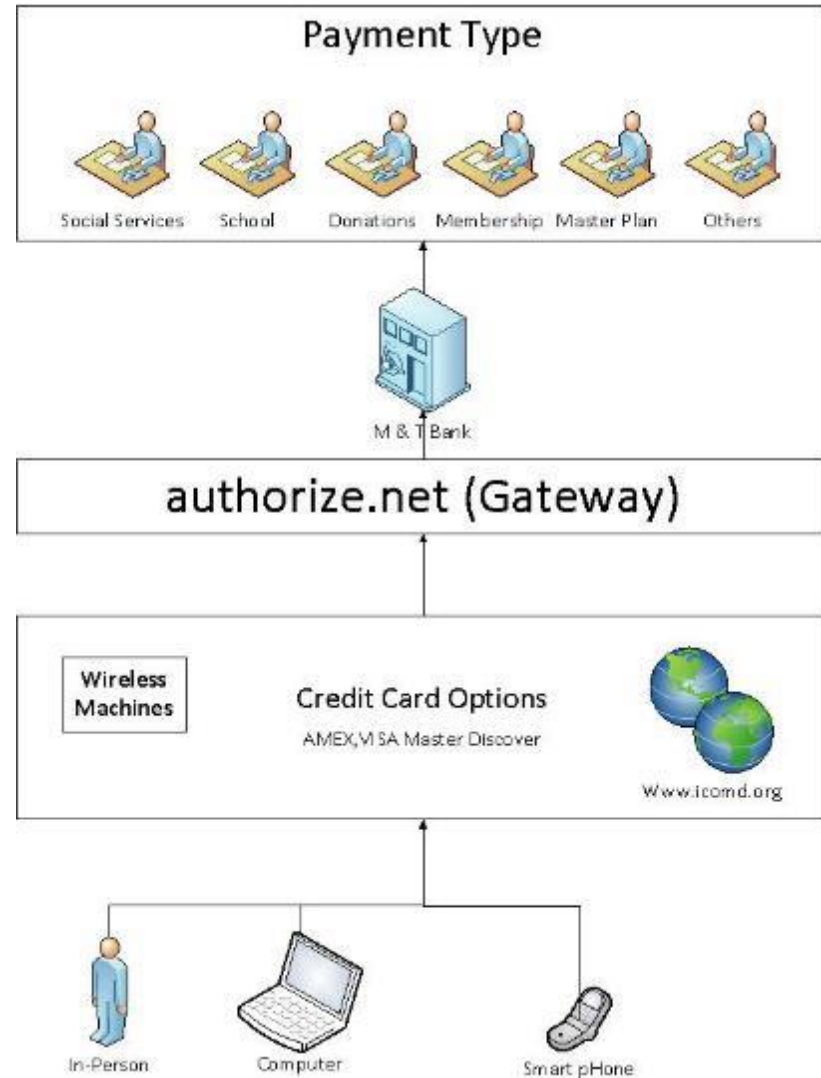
Payment Type

Social Services School Donations Membership Master Plan Others

M & T Bank

authorize.net (Gateway)

Wireless Machines

Credit Card Options

AMEX,VISA Master Discover

Www.icomd.org

In-Person Computer Smart pHone